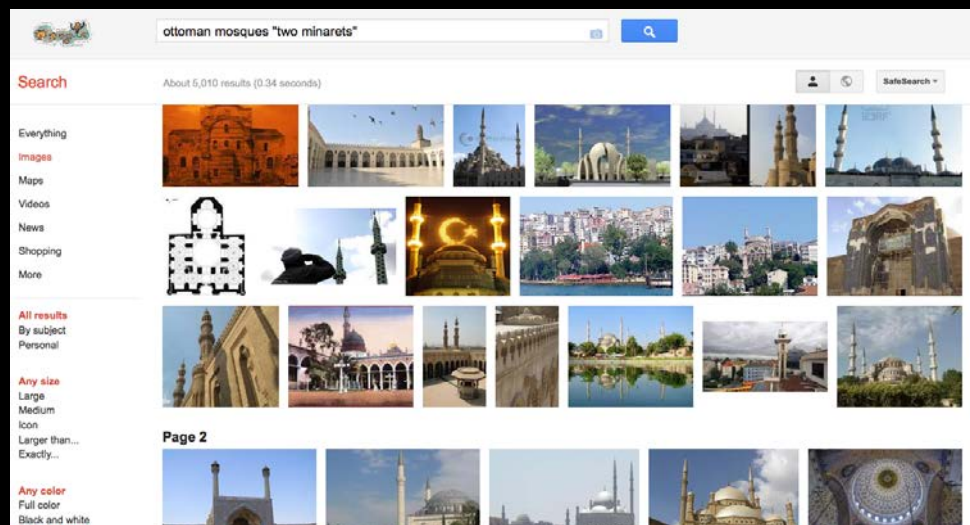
ottoman mosques "two minarets"

Search

About 5,010 results (0.34 seconds)

SafeSearch

Everything
Images
Maps
Videos
News
Shopping
More

All results
By subject
Personal

Any size
Large
Medium
Icon
Larger than...
Exactly...

Any color
Full color
Black and white

Page 2